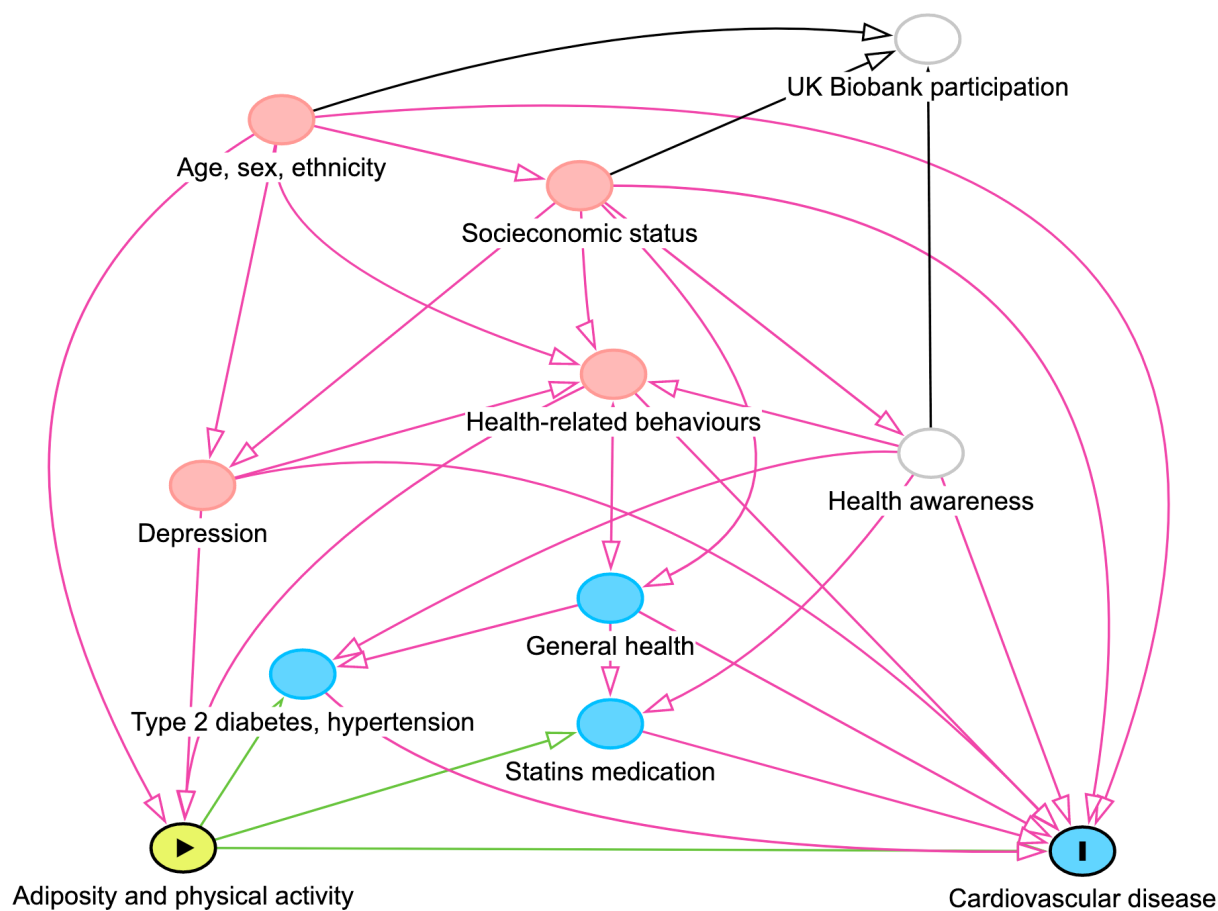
UK Biobank participation

Age, sex, ethnicity

Socieconomic status

Health-related behaviours

Health awareness

Depression

General health

Type 2 diabetes, hypertension

Statins medication

Adiposity and physical activity

Cardiovascular disease